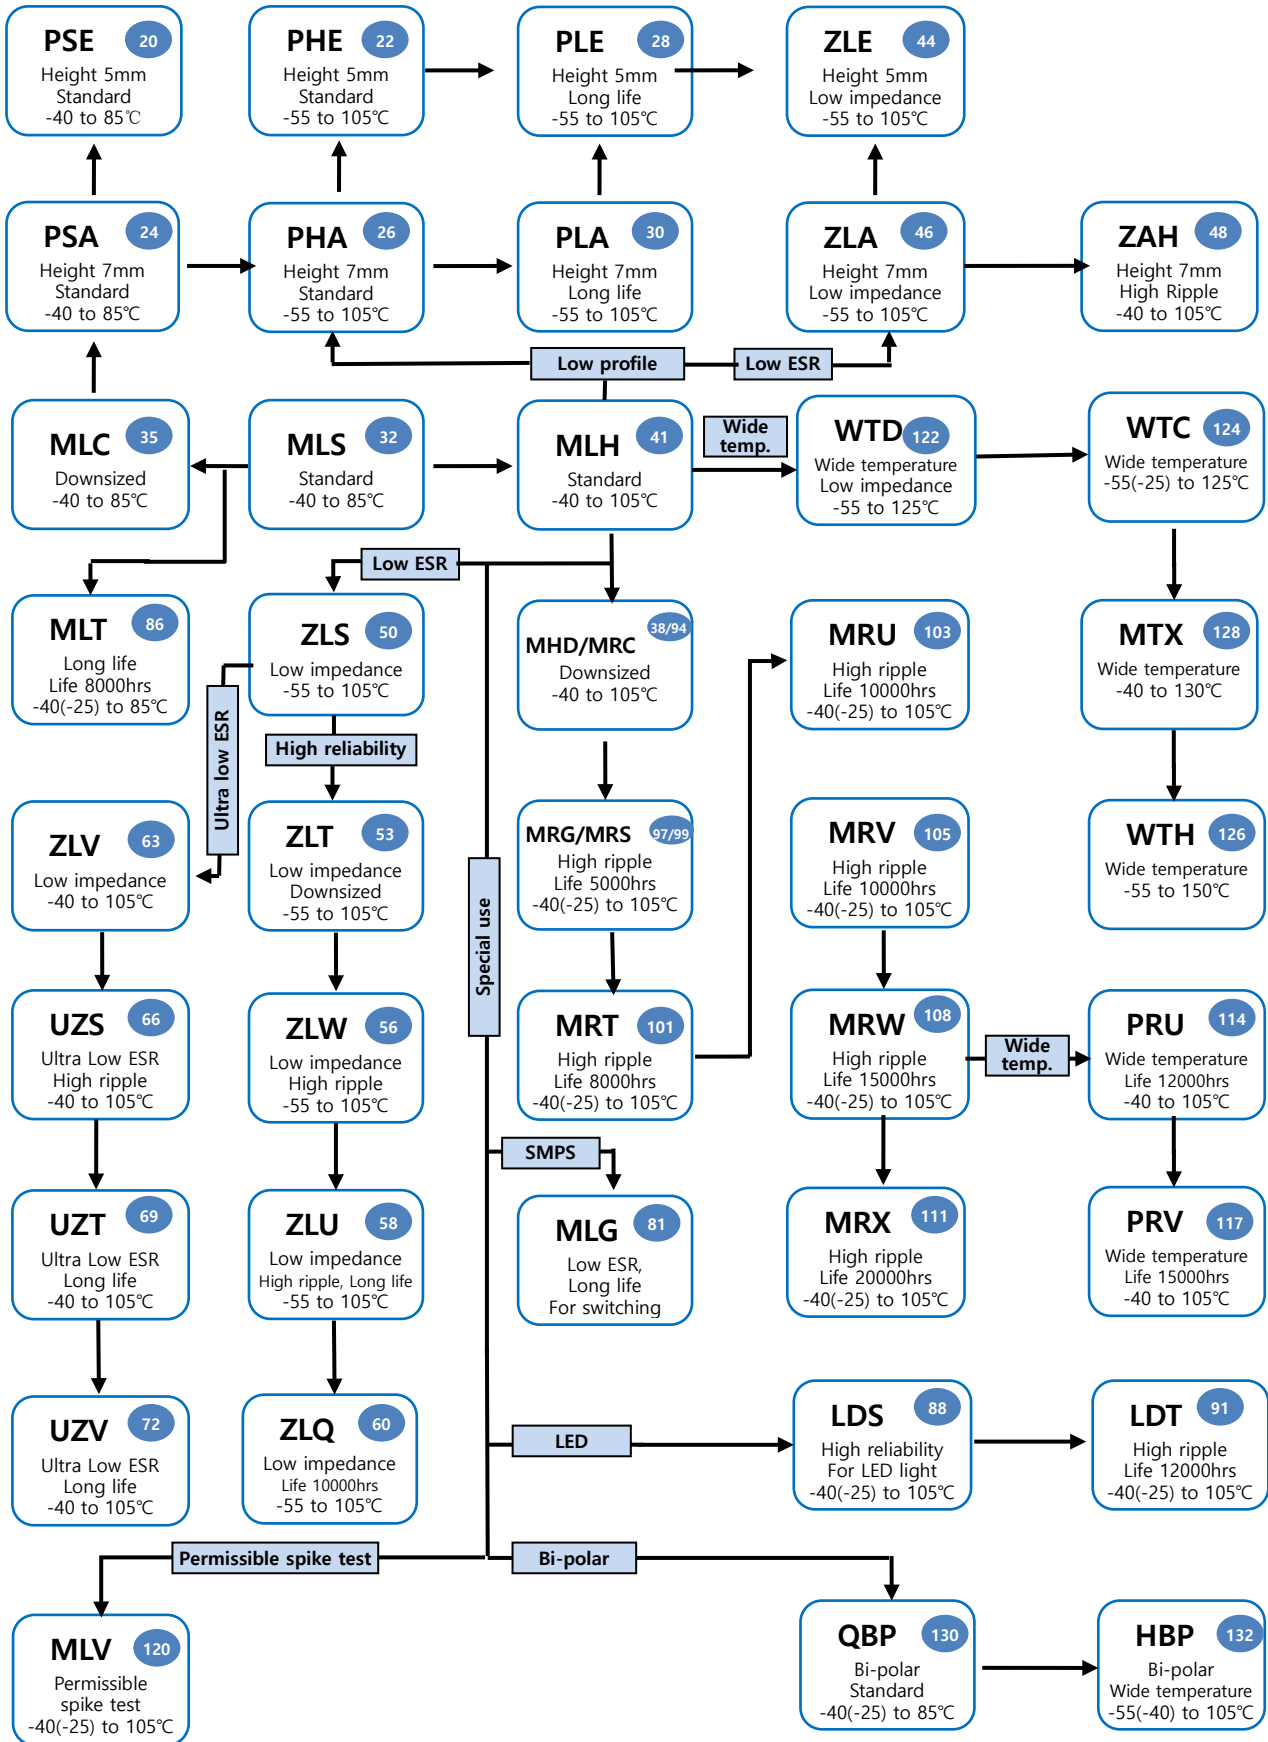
PSE 20
Height 5mm
Standard
-40 to 85℃

PHE 22
Height 5mm
Standard
-55 to 105℃

PLE 28
Height 5mm
Long life
-55 to 105℃

ZLE 44
Height 5mm
Low impedance
-55 to 105℃

PSA 24
Height 7mm
Standard
-40 to 85℃

PHA 26
Height 7mm
Standard
-55 to 105℃

PLA 30
Height 7mm
Long life
-55 to 105℃

ZLA 46
Height 7mm
Low impedance
-55 to 105℃

ZAH 48
Height 7mm
High Ripple
-40 to 105℃

Low profile

Low ESR

MLC 35
Downsized
-40 to 85℃

MLS 32
Standard
-40 to 85℃

MLH 41
Standard
-40 to 105℃

Wide temp.

WTD 122
Wide temperature
Low impedance
-55 to 125℃

WTC 124
Wide temperature
-55(-25) to 125℃

Low ESR

MLT 86
Long life
Life 8000hrs
-40(-25) to 85℃

ZLS 50
Low impedance
-55 to 105℃

MHD/MRC 38/94
Downsized
-40 to 105℃

MRU 103
High ripple
Life 10000hrs
-40(-25) to 105℃

MTX 128
Wide temperature
-40 to 130℃

Ultra low ESR

High reliability

ZLV 63
Low impedance
-40 to 105℃

ZLT 53
Low impedance
Downsized
-55 to 105℃

MRG/MRS 97/99
High ripple
Life 5000hrs
-40(-25) to 105℃

MRV 105
High ripple
Life 10000hrs
-40(-25) to 105℃

WTH 126
Wide temperature
-55 to 150℃

Special use

UZS 66
Ultra Low ESR
High ripple
-40 to 105℃

ZLW 56
Low impedance
High ripple
-55 to 105℃

MRT 101
High ripple
Life 8000hrs
-40(-25) to 105℃

MRW 108
High ripple
Life 15000hrs
-40(-25) to 105℃

Wide temp.

PRU 114
Wide temperature
Life 12000hrs
-40 to 105℃

SMPS

UZT 69
Ultra Low ESR
Long life
-40 to 105℃

ZLU 58
Low impedance
High ripple, Long life
-55 to 105℃

MLG 81
Low ESR,
Long life
For switching

MRX 111
High ripple
Life 20000hrs
-40(-25) to 105℃

PRV 117
Wide tempetature
Life 15000hrs
-40 to 105℃

UZV 72
Ultra Low ESR
Long life
-40 to 105℃

ZLQ 60
Low impedance
Life 10000hrs
-55 to 105℃

LED

LDS 88
High reliability
For LED light
-40(-25) to 105℃

LDT 91
High ripple
Life 12000hrs
-40(-25) to 105℃

Permissible spike test

Bi-polar

MLV 120
Permissible
spike test
-40(-25) to 105℃

QBP 130
Bi-polar
Standard
-40(-25) to 85℃

HBP 132
Bi-polar
Wide temperature
-55(-40) to 105℃